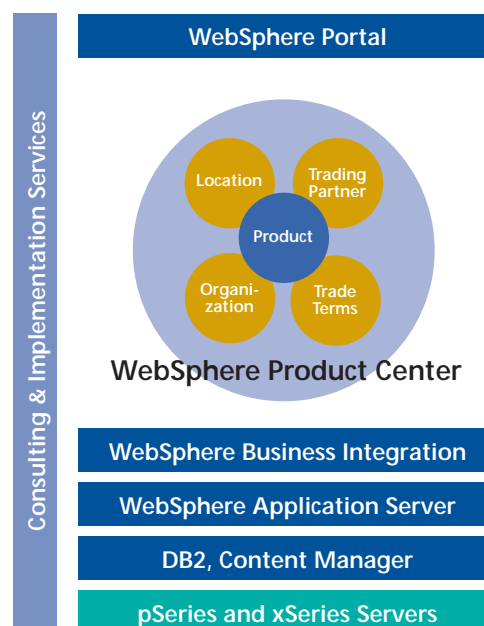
Consulting & Implementation Services

WebSphere Portal

Location

Trading Partner

Product

Organization

Trade Terms

WebSphere Product Center

WebSphere Business Integration

WebSphere Application Server

DB2, Content Manager

pSeries and xSeries Servers